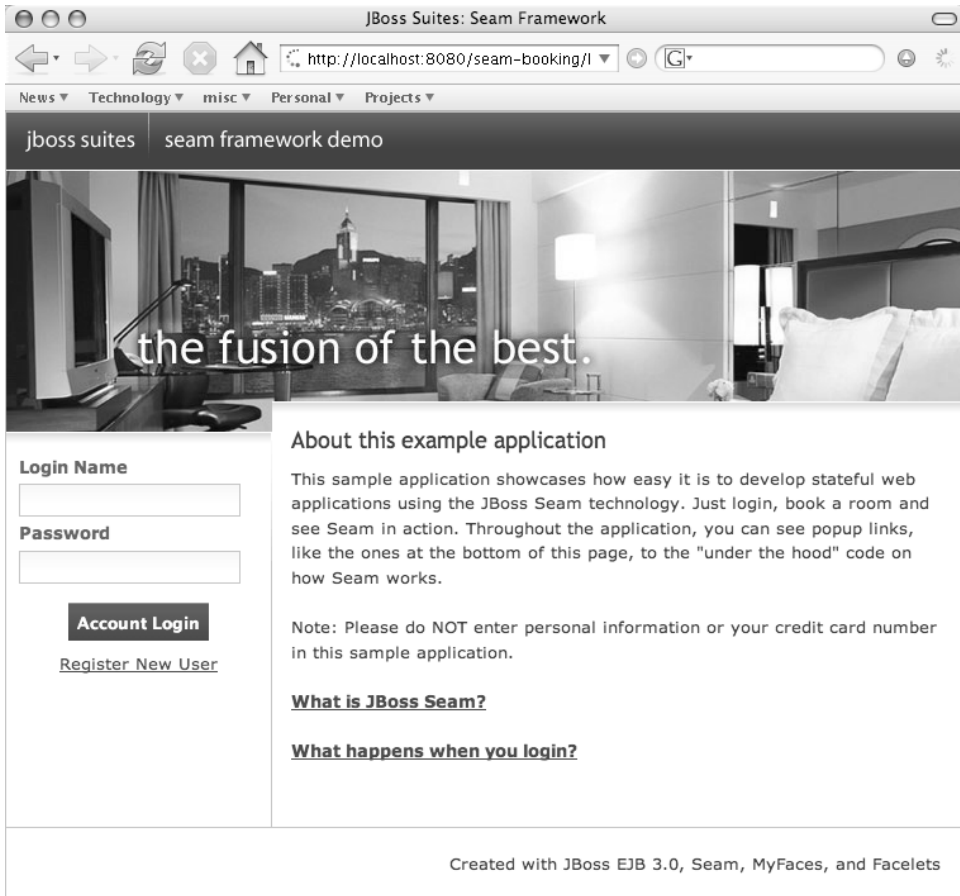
JBoss Suites: Seam Framework

http://localhost:8080/seam-booking/l

G

News ▼ Technology ▼ misc ▼ Personal ▼ Projects ▼

jboss suites seam framework demo

the fusion of the best.

Login Name

Password

Account Login

Register New User

About this example application

This sample application showcases how easy it is to develop stateful web applications using the JBoss Seam technology. Just login, book a room and see Seam in action. Throughout the application, you can see popup links, like the ones at the bottom of this page, to the "under the hood" code on how Seam works.

Note: Please do NOT enter personal information or your credit card number in this sample application.

What is JBoss Seam?

What happens when you login?

Created with JBoss EJB 3.0, Seam, MyFaces, and Facelets